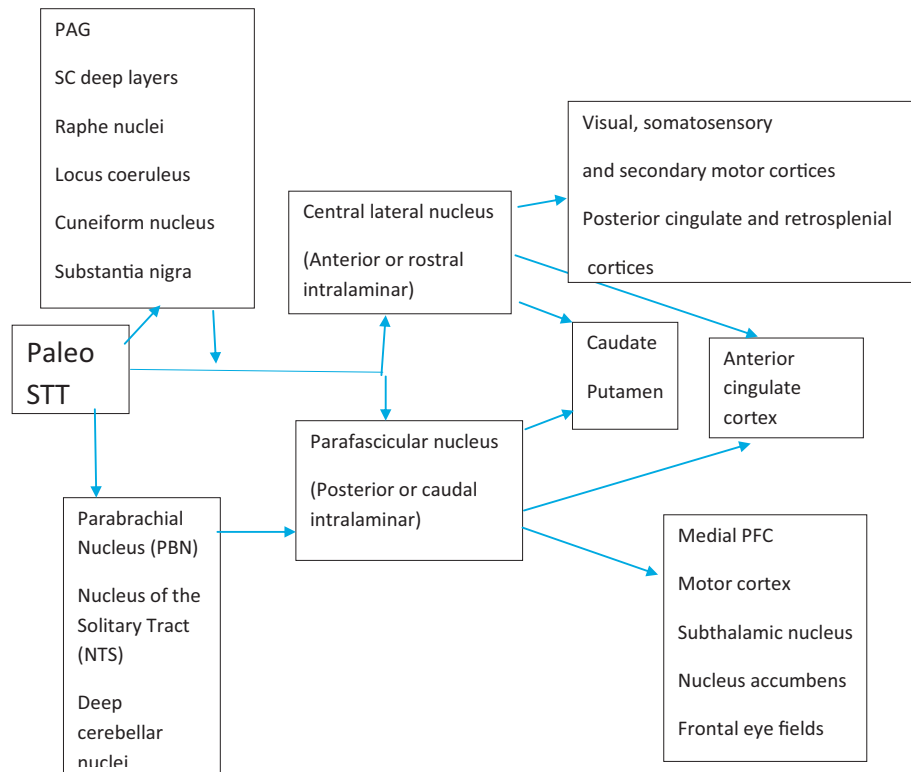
PAG

SC deep layers

Raphe nuclei

Locus coeruleus

Cuneiform nucleus

Substantia nigra

Paleo STT

Central lateral nucleus

(Anterior or rostral intralaminar)

Visual, somatosensory

and secondary motor cortices

Posterior cingulate and retrosplenial

cortices

Caudate

Putamen

Anterior cingulate cortex

Parafascicular nucleus

(Posterior or caudal intralaminar)

Parabrachial Nucleus (PBN)

Nucleus of the Solitary Tract (NTS)

Deep cerebellar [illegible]

Medial PFC

Motor cortex

Subthalamic nucleus

Nucleus accumbens

Frontal eye fields